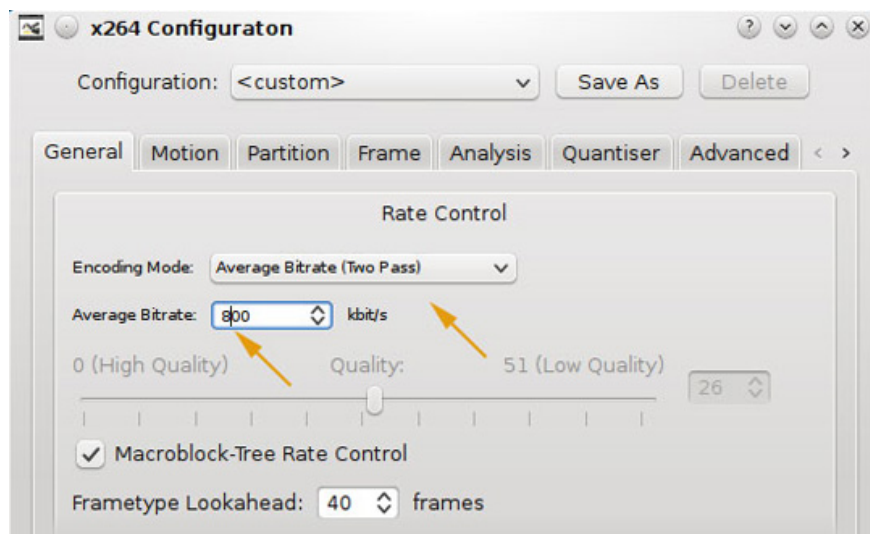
x264 Configuraton

Configuration: <custom>

Save As

Delete

General

Motion

Partition

Frame

Analysis

Quantiser

Advanced

Rate Control

Encoding Mode: Average Bitrate (Two Pass)

Average Bitrate: 800 kbit/s

0 (High Quality)

Quality:

51 (Low Quality)

26

Macroblock-Tree Rate Control

Frametype Lookahead: 40 frames